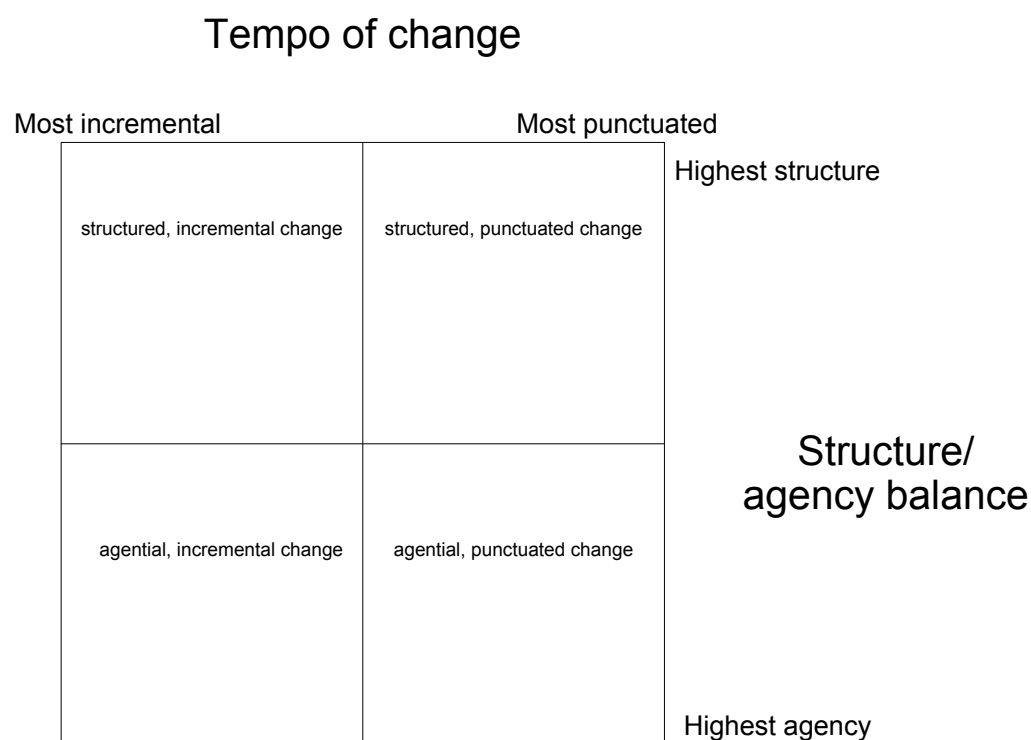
Tempo of change

Most incremental

Most punctuated

Highest structure

structured, incremental change

structured, punctuated change

Structure/
agency balance

agential, incremental change

agential, punctuated change

Highest agency